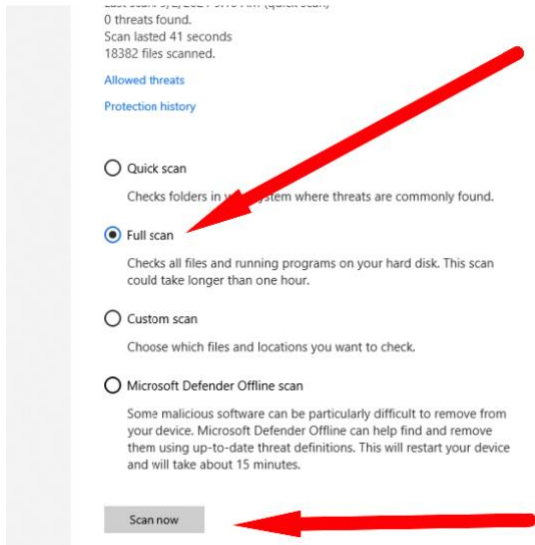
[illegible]
0 threats found.
Scan lasted 41 seconds
18382 files scanned.

Allowed threats

Protection history

Quick scan

Checks folders in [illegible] system where threats are commonly found.

Full scan

Checks all files and running programs on your hard disk. This scan could take longer than one hour.

Custom scan

Choose which files and locations you want to check.

Microsoft Defender Offline scan

Some malicious software can be particularly difficult to remove from your device. Microsoft Defender Offline can help find and remove them using up-to-date threat definitions. This will restart your device and will take about 15 minutes.

Scan now